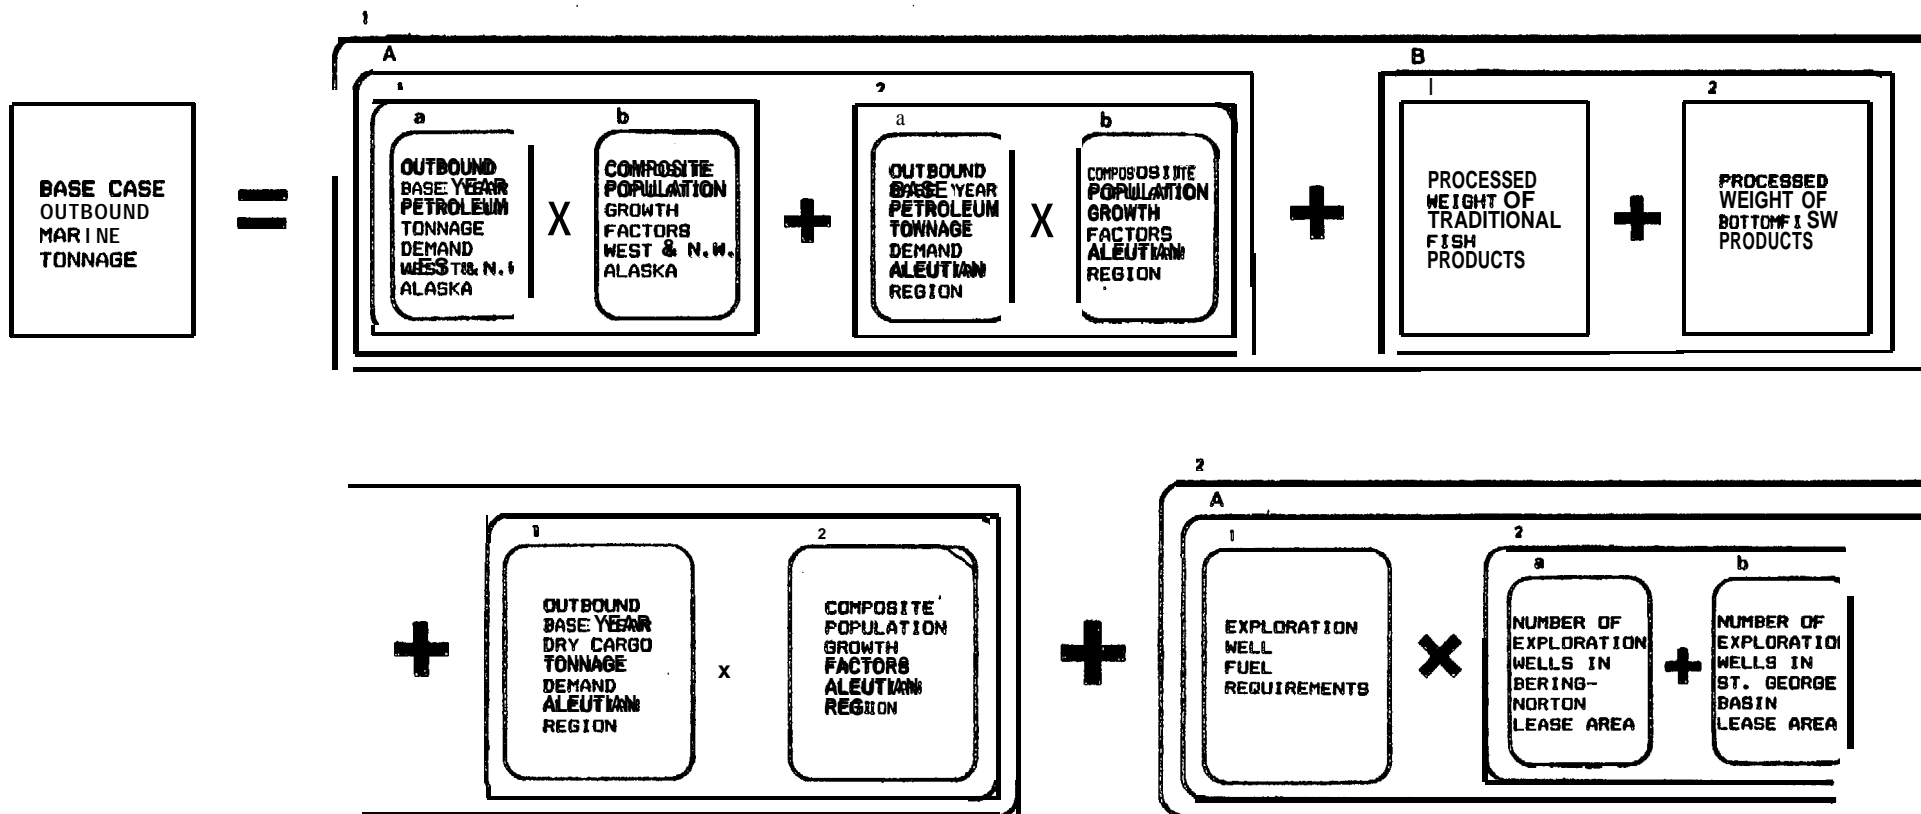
BASE CASE OUTBOUND MARINE TONNAGE

=

1

A

1

a

OUTBOUND BASE YEAR PETROLEUM TONNAGE DEMAND WEST & N.W. ALASKA

X

b

COMPOSITE POPULATION GROWTH FACTORS WEST & N.W. ALASKA

+

2

a

OUTBOUND BASE YEAR PETROLEUM TONNAGE DEMAND ALEUTIAN REGION

X

b

COMPOSITE POPULATION GROWTH FACTORS ALEUTIAN REGION

+

B

1

PROCESSED WEIGHT OF TRADITIONAL FISH PRODUCTS

+

2

PROCESSED WEIGHT OF BOTTOMFISH PRODUCTS

+

1

OUTBOUND BASE YEAR DRY CARGO TONNAGE DEMAND ALEUTIAN REGION

x

2

COMPOSITE POPULATION GROWTH FACTORS ALEUTIAN REGION

+

2

A

1

EXPLORATION WELL FUEL REQUIREMENTS

×

2

a

NUMBER OF EXPLORATION WELLS IN BERING-NORTON LEASE AREA

+

b

NUMBER OF EXPLORATIO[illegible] WELLS IN ST. GEORGE BASIN LEASE AREA